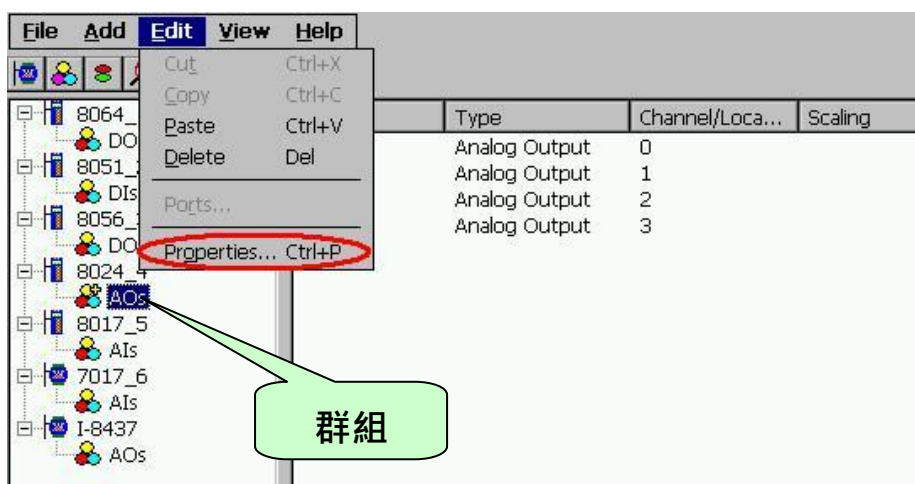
File Add Edit View Help

Cut Ctrl+X
Copy Ctrl+C
Paste Ctrl+V
Delete Del
Ports...
Properties... Ctrl+P

8064_
DO
8051_
DIs
8056_
DO
8024_4
AOs
8017_5
AIs
7017_6
AIs
I-8437
AOs

| Type | Channel/Loca... | Scaling |
|---|---|---|
| Analog Output | 0 | |
| Analog Output | 1 | |
| Analog Output | 2 | |
| Analog Output | 3 | |

群組